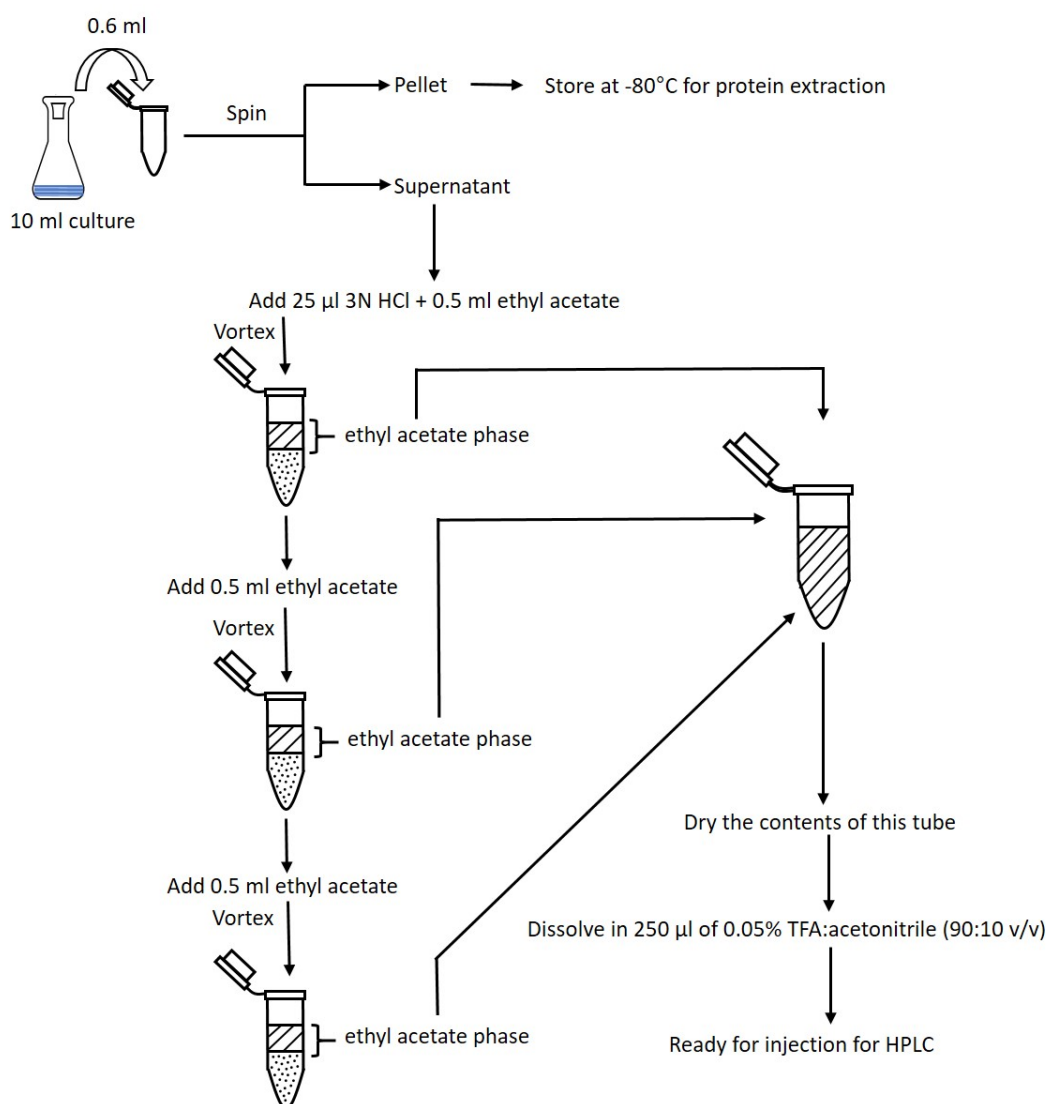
0.6 ml

10 ml culture

Spin

Pellet

Store at -80°C for protein extraction

Supernatant

Add 25 µl 3N HCl + 0.5 ml ethyl acetate

Vortex

ethyl acetate phase

Add 0.5 ml ethyl acetate

Vortex

ethyl acetate phase

Add 0.5 ml ethyl acetate

Vortex

ethyl acetate phase

Dry the contents of this tube

Dissolve in 250 µl of 0.05% TFA:acetonitrile (90:10 v/v)

Ready for injection for HPLC